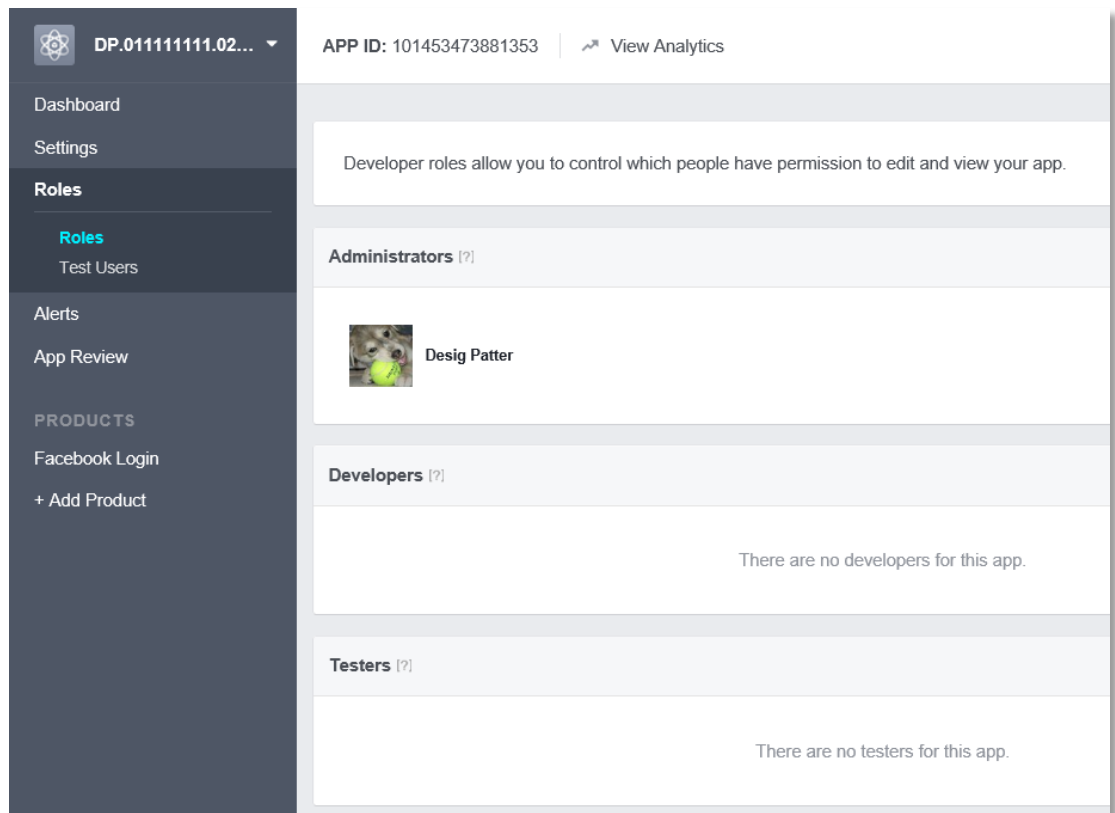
DP.011111111.02...

Dashboard
Settings
Roles
Roles
Test Users
Alerts
App Review
PRODUCTS
Facebook Login
+ Add Product

APP ID: 101453473881353
View Analytics

Developer roles allow you to control which people have permission to edit and view your app.

Administrators [?]

Desig Patter

Developers [?]

There are no developers for this app.

Testers [?]

There are no testers for this app.